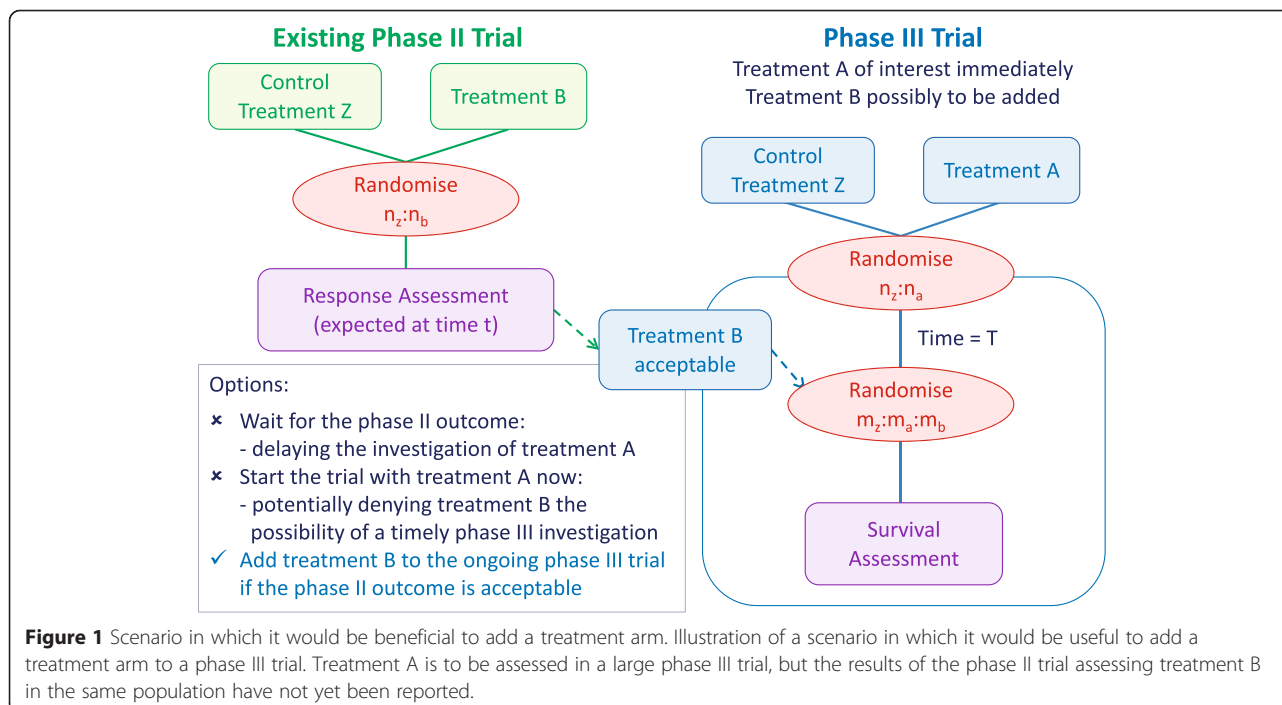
Existing Phase II Trial

Control Treatment Z

Treatment B

Randomise
$n_z$:$n_b$

Response Assessment
(expected at time t)

Phase III Trial

Treatment A of interest immediately
Treatment B possibly to be added

Control Treatment Z

Treatment A

Randomise
$n_z$:$n_a$

Time = T

Treatment B acceptable

Randomise
$m_z$:$m_a$:$m_b$

Survival Assessment

Options:

✗ Wait for the phase II outcome:
- delaying the investigation of treatment A

✗ Start the trial with treatment A now:
- potentially denying treatment B the possibility of a timely phase III investigation

✓ Add treatment B to the ongoing phase III trial if the phase II outcome is acceptable

**Figure 1** Scenario in which it would be beneficial to add a treatment arm. Illustration of a scenario in which it would be useful to add a treatment arm to a phase III trial. Treatment A is to be assessed in a large phase III trial, but the results of the phase II trial assessing treatment B in the same population have not yet been reported.